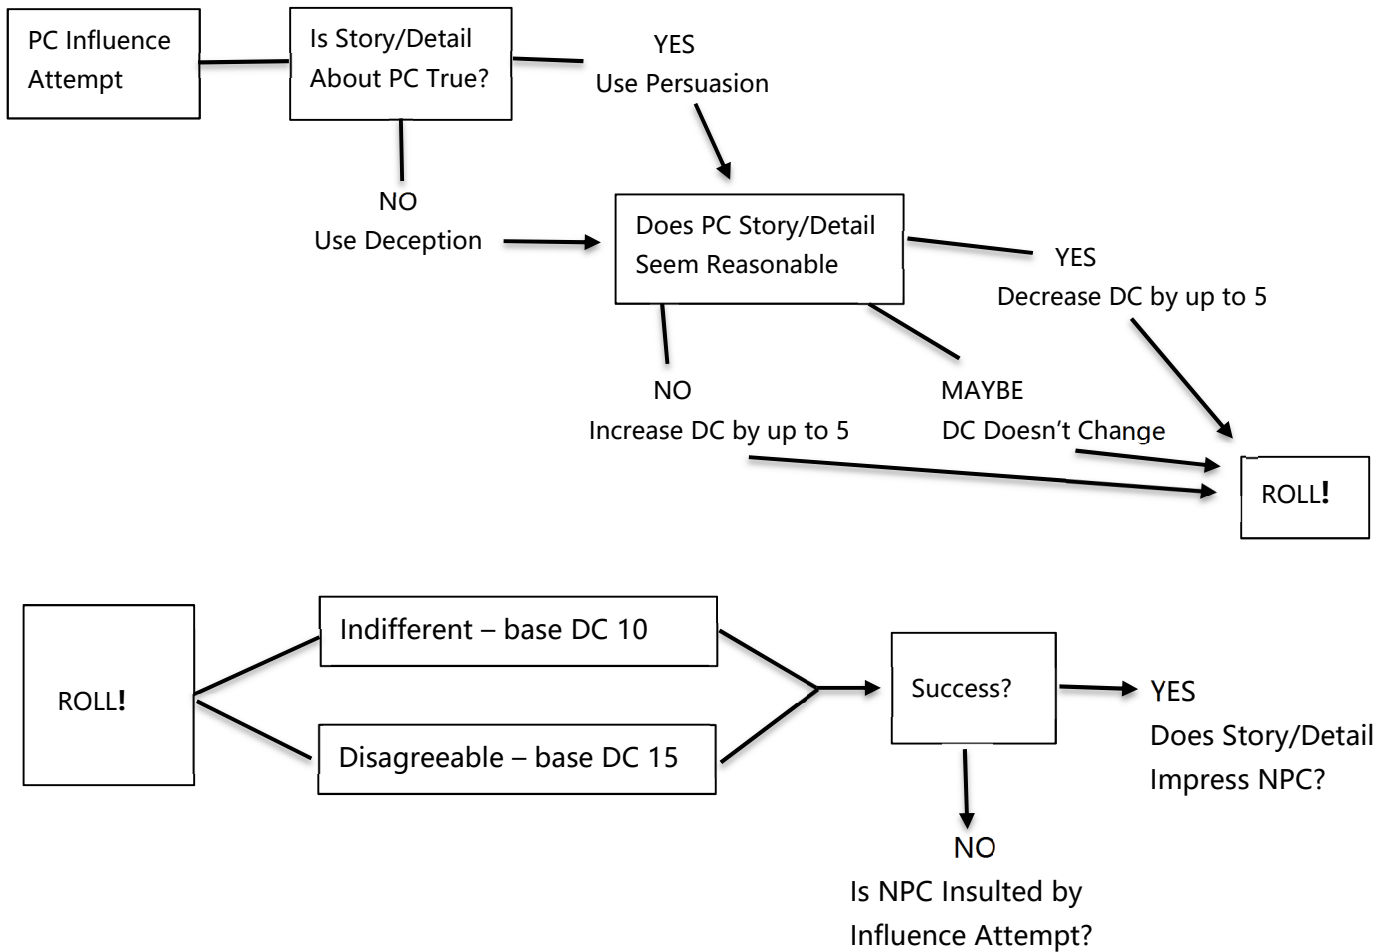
PC Influence Attempt

Is Story/Detail About PC True?

YES
Use Persuasion

NO
Use Deception

Does PC Story/Detail Seem Reasonable

YES
Decrease DC by up to 5

NO
Increase DC by up to 5

MAYBE
DC Doesn't Change

ROLL!

ROLL!

Indifferent – base DC 10

Disagreeable – base DC 15

Success?

YES
Does Story/Detail Impress NPC?

NO
Is NPC Insulted by Influence Attempt?